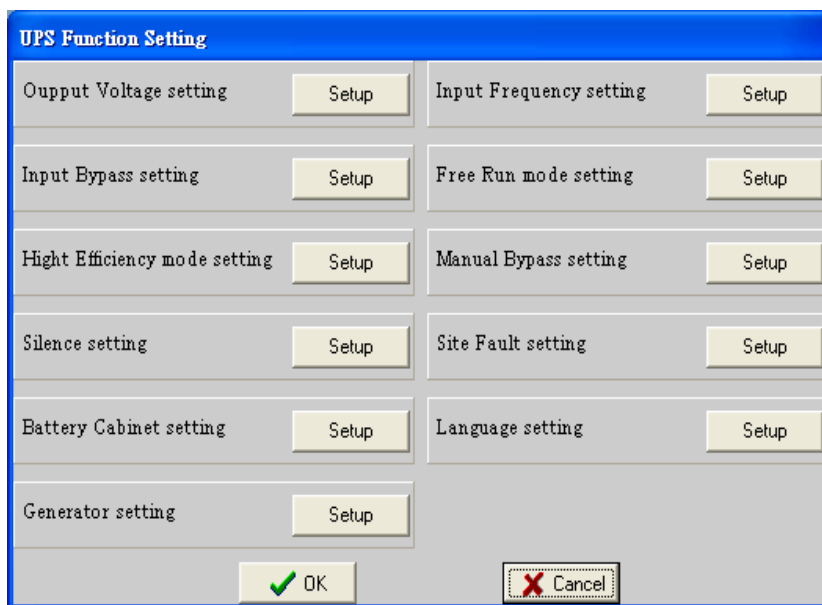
UPS Function Setting

Oupput Voltage setting Setup

Input Frequency setting Setup

Input Bypass setting Setup

Free Run mode setting Setup

Hight Efficiency mode setting Setup

Manual Bypass setting Setup

Silence setting Setup

Site Fault setting Setup

Battery Cabinet setting Setup

Language setting Setup

Generator setting Setup

OK

Cancel